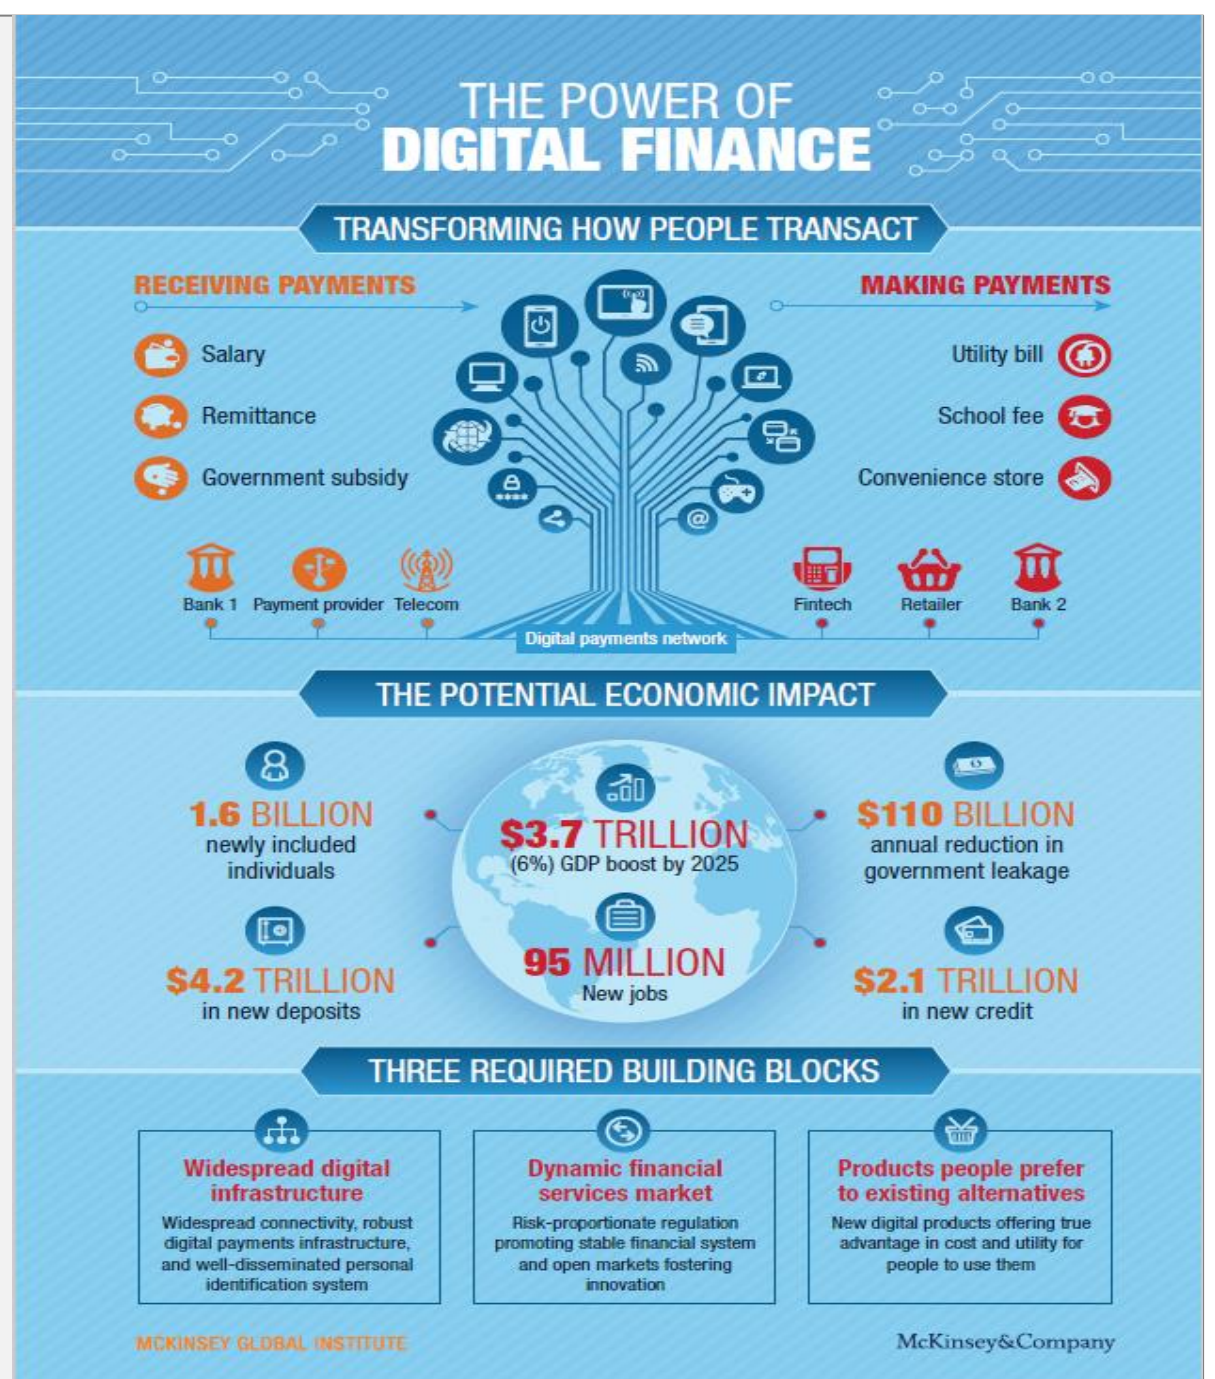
THE POWER OF
DIGITAL FINANCE

TRANSFORMING HOW PEOPLE TRANSACT

RECEIVING PAYMENTS

Salary

Remittance

Government subsidy

MAKING PAYMENTS

Utility bill

School fee

Convenience store

Bank 1 Payment provider Telecom

Fintech Retailer Bank 2

Digital payments network

THE POTENTIAL ECONOMIC IMPACT

1.6 BILLION
newly included individuals

$4.2 TRILLION
in new deposits

$3.7 TRILLION
(6%) GDP boost by 2025

95 MILLION
New jobs

$110 BILLION
annual reduction in government leakage

$2.1 TRILLION
in new credit

THREE REQUIRED BUILDING BLOCKS

Widespread digital infrastructure
Widespread connectivity, robust digital payments infrastructure, and well-disseminated personal identification system

Dynamic financial services market
Risk-proportionate regulation promoting stable financial system and open markets fostering innovation

Products people prefer to existing alternatives
New digital products offering true advantage in cost and utility for people to use them

MCKINSEY GLOBAL INSTITUTE

McKinsey&Company